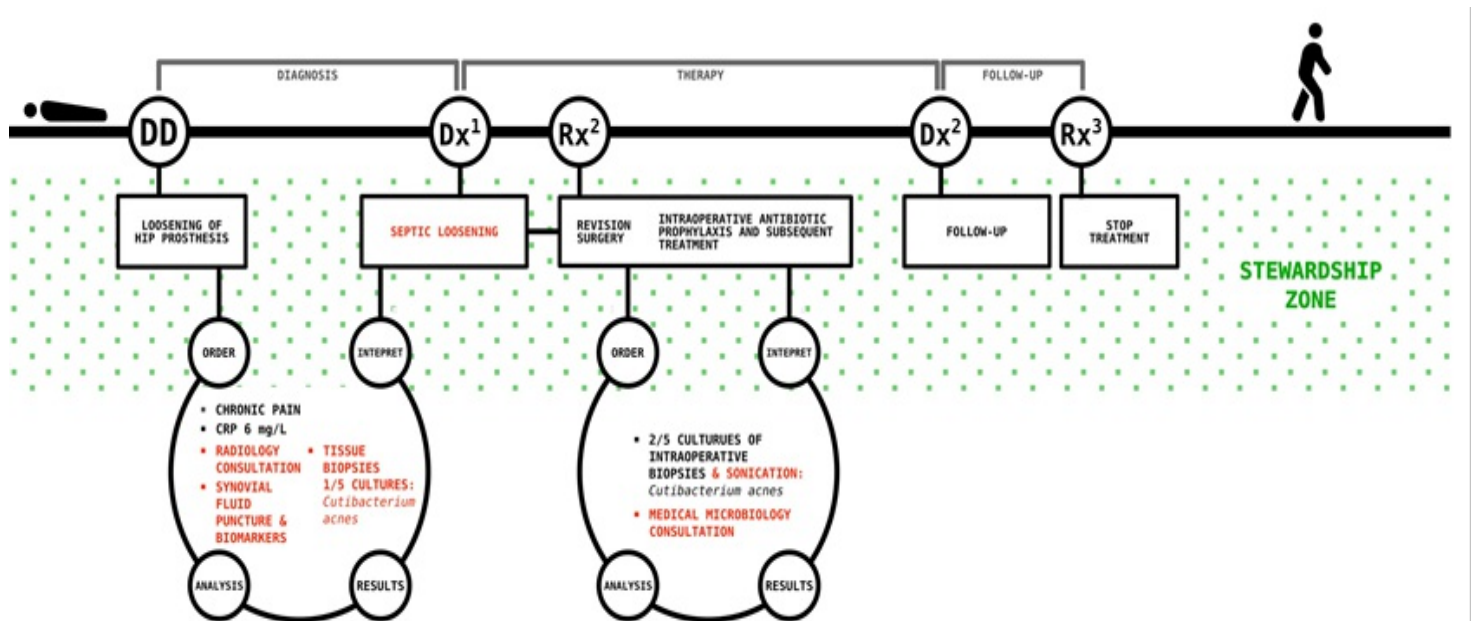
DIAGNOSIS

THERAPY

FOLLOW-UP

DD

$Dx^1$

$Rx^2$

$Dx^2$

$Rx^3$

LOOSENING OF HIP PROSTHESIS

SEPTIC LOOSENING

REVISION SURGERY

INTRAOPERATIVE ANTIBIOTIC PROPHYLAXIS AND SUBSEQUENT TREATMENT

FOLLOW-UP

STOP TREATMENT

STEWARDSHIP ZONE

ORDER

INTEPRET

• CHRONIC PAIN
• CRP 6 mg/L
• RADIOLOGY CONSULTATION
• SYNOVIAL FLUID PUNCTURE & BIOMARKERS

• TISSUE BIOPSIES 1/5 CULTURES: Cutibacterium acnes

ANALYSIS

RESULTS

ORDER

INTEPRET

• 2/5 CULTURUES OF INTRAOPERATIVE BIOPSIES & SONICATION: Cutibacterium acnes
• MEDICAL MICROBIOLOGY CONSULTATION

ANALYSIS

RESULTS